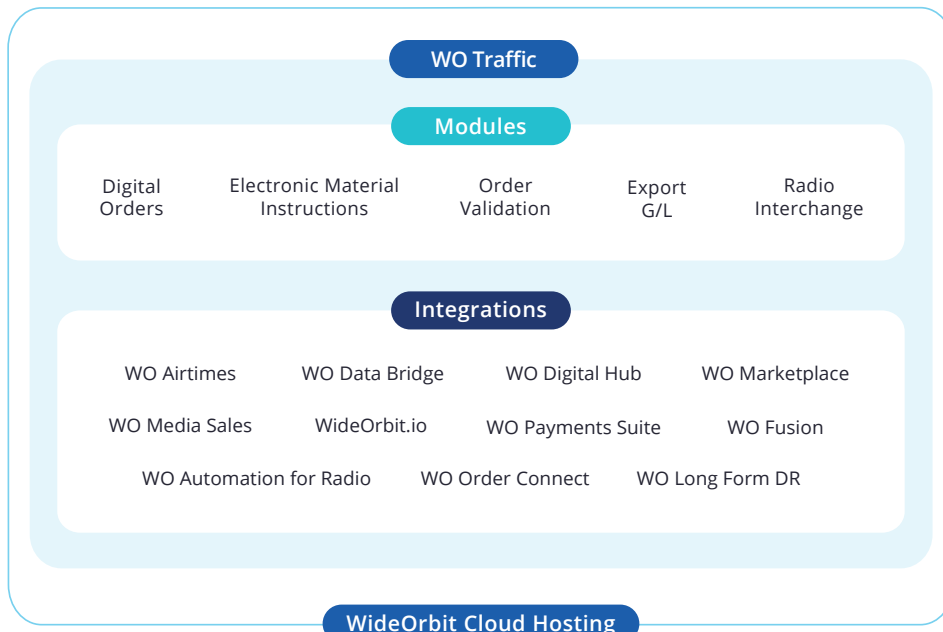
WO Traffic

Modules

Digital Orders

Electronic Material Instructions

Order Validation

Export G/L

Radio Interchange

Integrations

WO Airtimes

WO Data Bridge

WO Digital Hub

WO Marketplace

WO Media Sales

WideOrbit.io

WO Payments Suite

WO Fusion

WO Automation for Radio

WO Order Connect

WO Long Form DR

WideOrbit Cloud Hosting